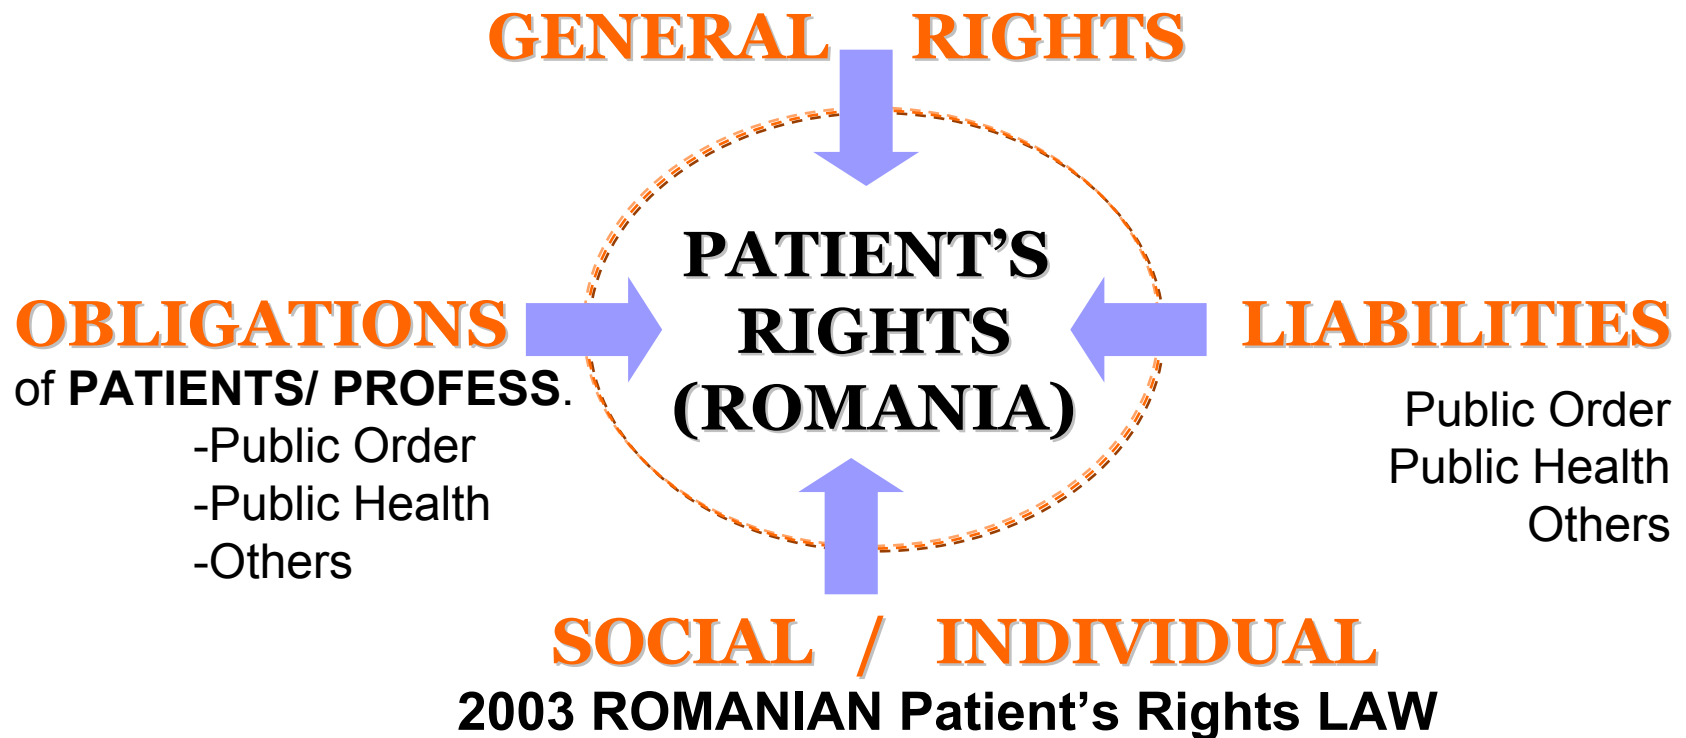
GENERAL RIGHTS

OBLIGATIONS
of PATIENTS/ PROFESS.
-Public Order
-Public Health
-Others

PATIENT'S
RIGHTS
(ROMANIA)

LIABILITIES
Public Order
Public Health
Others

SOCIAL / INDIVIDUAL
2003 ROMANIAN Patient's Rights LAW